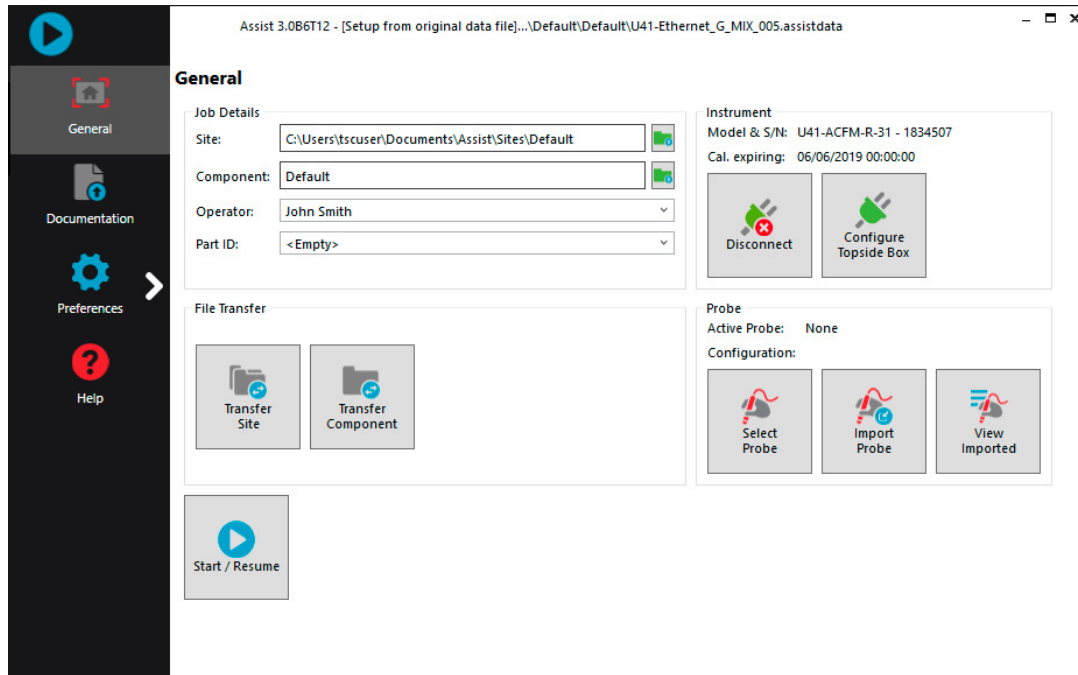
Assist 3.0B6T12 - [Setup from original data file]...\Default\Default\U41-Ethernet_G_MIX_005.assistdata

General

Documentation

Preferences

Help

General

Job Details

Site: C:\Users\tscuser\Documents\Assist\Sites\Default

Component: Default

Operator: John Smith

Part ID: <Empty>

Instrument

Model & S/N: U41-ACFM-R-31 - 1834507

Cal. expiring: 06/06/2019 00:00:00

Disconnect

Configure Topside Box

File Transfer

Transfer Site

Transfer Component

Probe

Active Probe: None

Configuration:

Select Probe

Import Probe

View Imported

Start / Resume